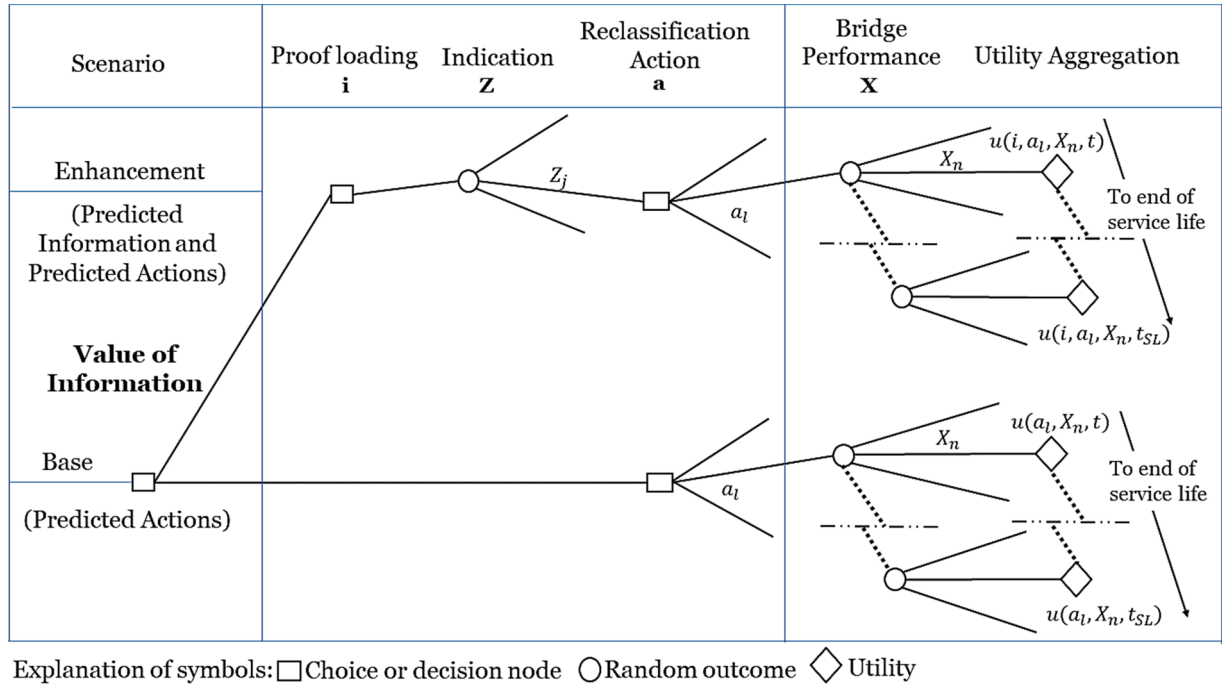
Scenario

Proof loading
i

Indication
Z

Reclassification Action
a

Bridge Performance
X

Utility Aggregation

Enhancement

(Predicted Information and Predicted Actions)

Value of Information

Base

(Predicted Actions)

$Z_j$

$a_l$

$X_n$

$u(i, a_l, X_n, t)$

To end of service life

$u(i, a_l, X_n, t_{SL})$

$a_l$

$X_n$

$u(a_l, X_n, t)$

To end of service life

$u(a_l, X_n, t_{SL})$

Explanation of symbols: Choice or decision node Random outcome Utility